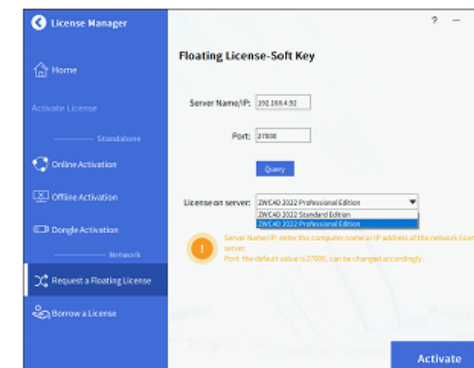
License Manager

Home

Activate License

Standalone

Online Activation

Offline Activation

Dongle Activation

Network

Request a Floating License

Borrow a License

? —

Floating License-Soft Key

Server Name/IP: 192.168.4.92

Port: 27000

Query

License on server: ZWCAD 2022 Professional Edition

ZWCAD 2022 Standard Edition

ZWCAD 2022 Professional Edition

Server Name/IP: enter the computer name or IP address of the network licen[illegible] server.

Port: the default value is 27000, can be changed accordingly.

Activate